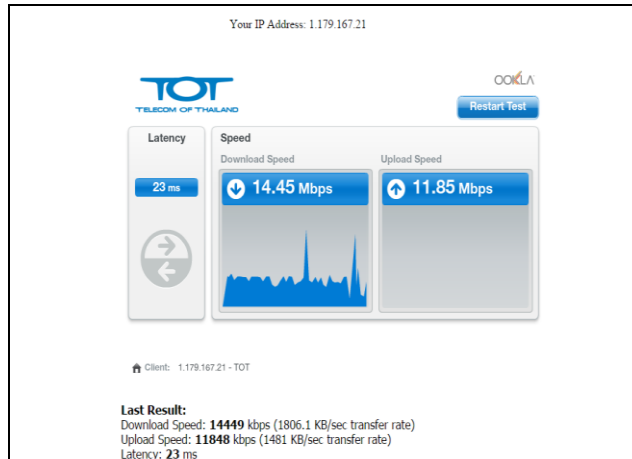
Your IP Address: 1.179.167.21

TOT
TELECOM OF THAILAND

OOKLA

Restart Test

Latency

23 ms

Speed

Download Speed

14.45 Mbps

Upload Speed

11.85 Mbps

Client: 1.179.167.21 - TOT

Last Result:
Download Speed: **14449** kbps (1806.1 KB/sec transfer rate)
Upload Speed: **11848** kbps (1481 KB/sec transfer rate)
Latency: **23** ms